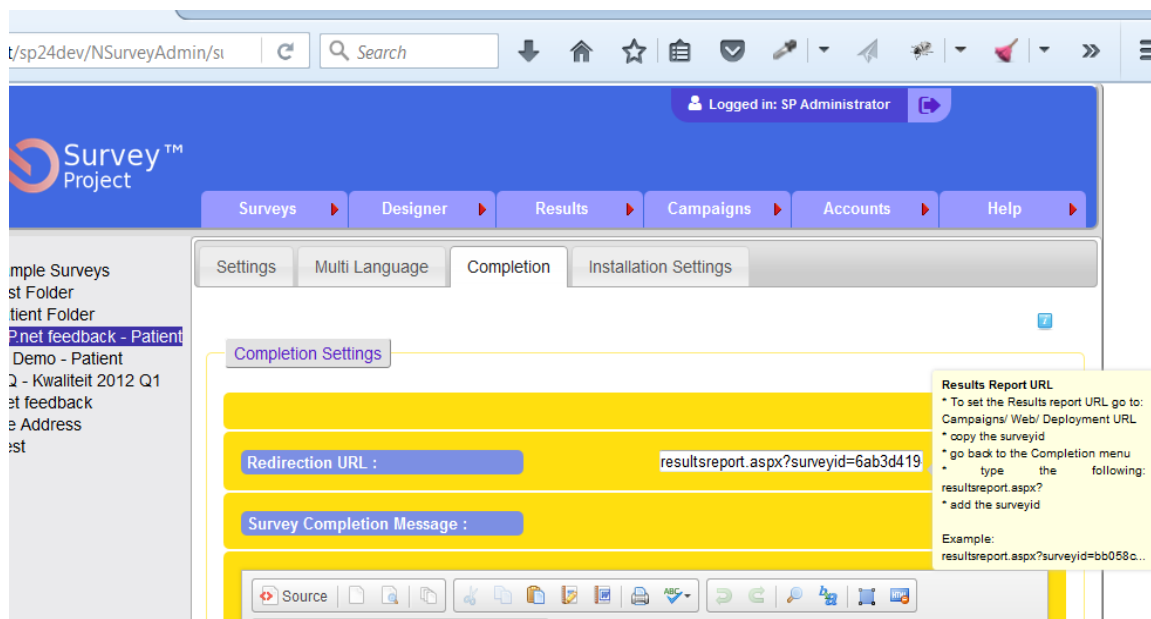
t/sp24dev/NSurveyAdmin/su

Search

Logged in: SP Administrator

Survey™
Project

Surveys
Designer
Results
Campaigns
Accounts
Help

mple Surveys
st Folder
tient Folder
P.net feedback - Patient
Demo - Patient
Q - Kwaliteit 2012 Q1
et feedback
e Address
est

Settings
Multi Language
Completion
Installation Settings

Completion Settings

Redirection URL :
resultsreport.aspx?surveyid=6ab3d419

Survey Completion Message :

Source

Results Report URL
* To set the Results report URL go to: Campaigns/ Web/ Deployment URL
* copy the surveyid
* go back to the Completion menu
* type the following: resultsreport.aspx?
* add the surveyid

Example:
resultsreport.aspx?surveyid=bb058c...